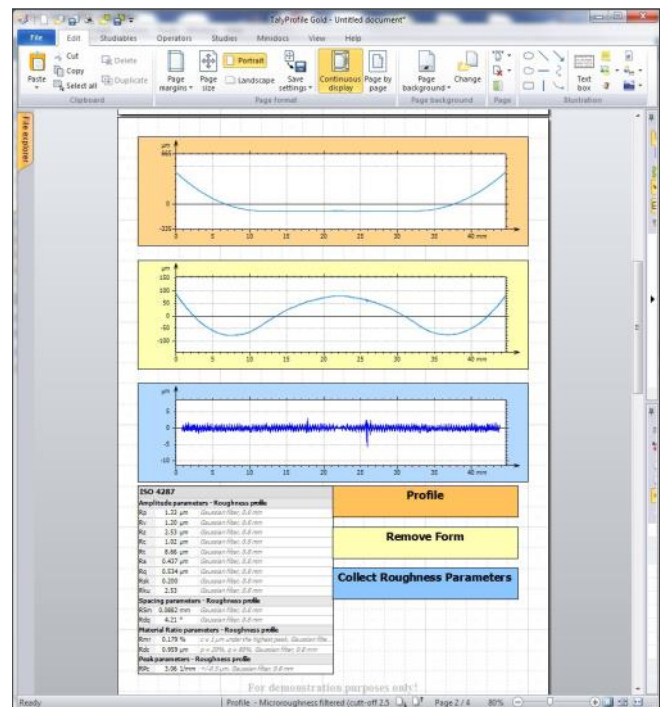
TalyProfile Gold - Untitled document*

File | Edit | Studiables | Operators | Studies | Minidocs | View | Help

Paste | Cut | Copy | Select all | Delete | Duplicate
Clipboard

Page margins | Page size | Portrait | Landscape | Save settings | Continuous display | Page by page
Page format

Page background | Change
Page background

Page

Text box
Illustration

File explorer

μm
665
0
-235
0 5 10 15 20 25 30 35 40 mm

μm
100
50
0
-50
-100
0 5 10 15 20 25 30 35 40 mm

μm
10
5
0
-5
-10
0 5 10 15 20 25 30 35 40 mm

| ISO 4287 | | |
|---|---|---|
| Amplitude parameters - Roughness profile | | |
| Rp | 1.32 μm | Gaussian filter, 0.8 mm |
| Rv | 1.20 μm | Gaussian filter, 0.8 mm |
| Rz | 2.53 μm | Gaussian filter, 0.8 mm |
| Rc | 1.02 μm | Gaussian filter, 0.8 mm |
| Rt | 8.86 μm | Gaussian filter, 0.8 mm |
| Ra | 0.437 μm | Gaussian filter, 0.8 mm |
| Rq | 0.534 μm | Gaussian filter, 0.8 mm |
| Rsk | 0.200 | Gaussian filter, 0.8 mm |
| Rku | 2.53 | Gaussian filter, 0.8 mm |
| Spacing parameters - Roughness profile | | |
| RSm | 0.0862 mm | Gaussian filter, 0.8 mm |
| Rdq | 4.21 ° | Gaussian filter, 0.8 mm |
| Material Ratio parameters - Roughness profile | | |
| Rmr | 0.179 % | c = 1 μm under the highest peak, Gaussian filte... |
| Rdc | 0.959 μm | p = 20%, q = 80%, Gaussian filter, 0.8 mm |
| Peak parameters - Roughness profile | | |
| RPc | 3.06 1/mm | +/-0.5 μm, Gaussian filter, 0.8 mm |

Profile

Remove Form

Collect Roughness Parameters

For demonstration purposes only!

Ready | Profile - Microroughness filtered (cutt-off 2.5 | Page 2 / 4 | 80%